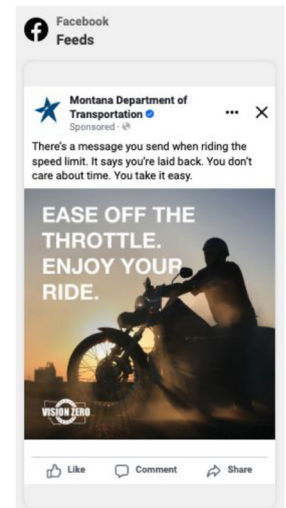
Facebook
Feeds

Montana Department of Transportation
Sponsored ·

There's a message you send when riding the speed limit. It says you're laid back. You don't care about time. You take it easy.

EASE OFF THE THROTTLE. ENJOY YOUR RIDE.

VISION ZERO

Like
Comment
Share